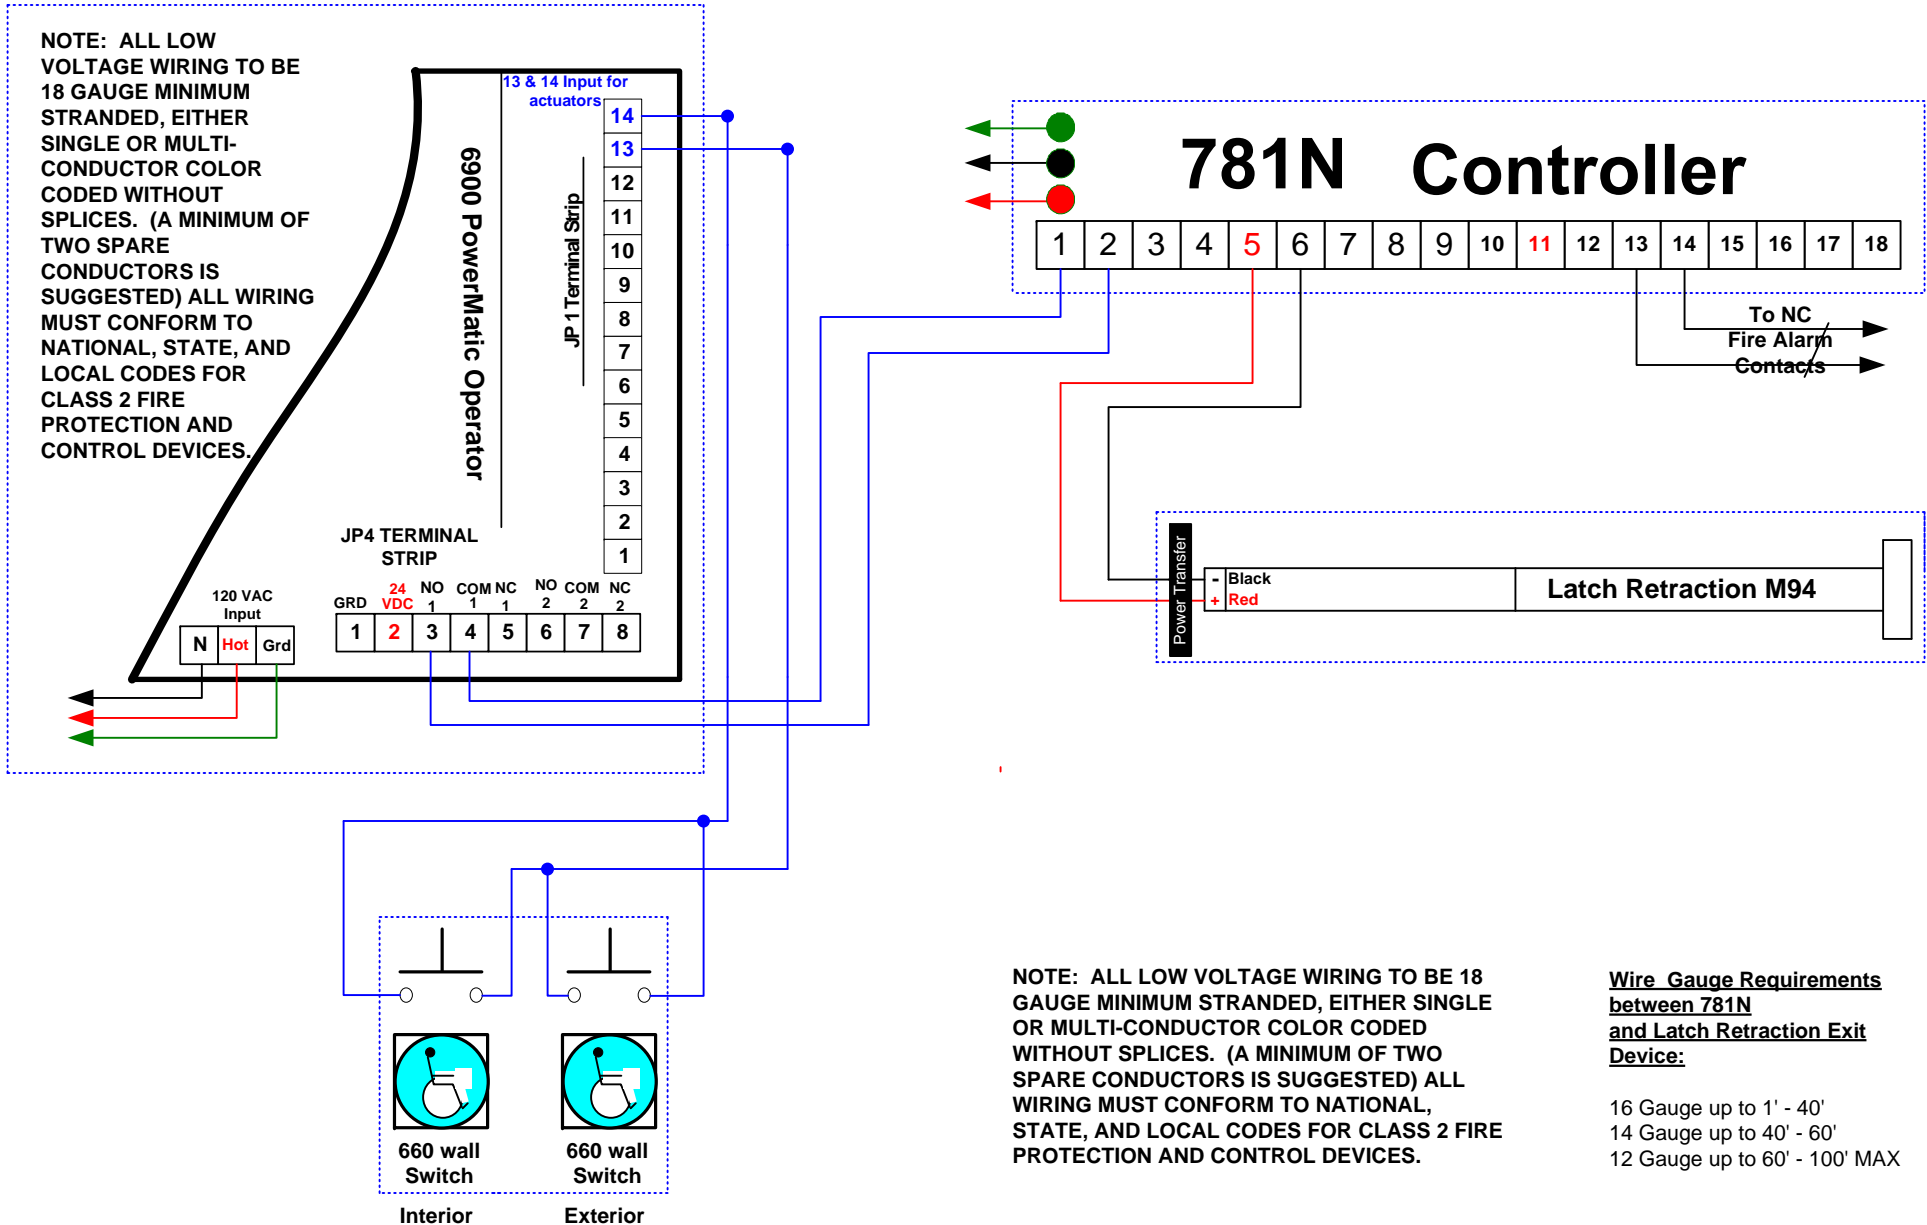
NOTE: ALL LOW VOLTAGE WIRING TO BE 18 GAUGE MINIMUM STRANDED, EITHER SINGLE OR MULTI-CONDUCTOR COLOR CODED WITHOUT SPLICES. (A MINIMUM OF TWO SPARE CONDUCTORS IS SUGGESTED) ALL WIRING MUST CONFORM TO NATIONAL, STATE, AND LOCAL CODES FOR CLASS 2 FIRE PROTECTION AND CONTROL DEVICES.

6900 PowerMatic Operator

13 & 14 Input for actuators

JP 1 Terminal Strip

| 14 |
|---|
| 13 |
| 12 |
| 11 |
| 10 |
| 9 |
| 8 |
| 7 |
| 6 |
| 5 |
| 4 |
| 3 |
| 2 |
| 1 |

JP4 TERMINAL STRIP

120 VAC Input

| N | Hot | Grd |
|---|---|---|

| GRD | 24 VDC | NO 1 | COM 1 | NC 1 | NO 2 | COM 2 | NC 2 |
|---|---|---|---|---|---|---|---|
| 1 | 2 | 3 | 4 | 5 | 6 | 7 | 8 |

781N Controller

| 1 | 2 | 3 | 4 | 5 | 6 | 7 | 8 | 9 | 10 | 11 | 12 | 13 | 14 | 15 | 16 | 17 | 18 |
|---|---|---|---|---|---|---|---|---|---|---|---|---|---|---|---|---|---|

To NC Fire Alarm Contacts

Power Transfer

- Black
+ Red

Latch Retraction M94

660 wall Switch

660 wall Switch

Interior

Exterior

NOTE: ALL LOW VOLTAGE WIRING TO BE 18 GAUGE MINIMUM STRANDED, EITHER SINGLE OR MULTI-CONDUCTOR COLOR CODED WITHOUT SPLICES. (A MINIMUM OF TWO SPARE CONDUCTORS IS SUGGESTED) ALL WIRING MUST CONFORM TO NATIONAL, STATE, AND LOCAL CODES FOR CLASS 2 FIRE PROTECTION AND CONTROL DEVICES.

Wire Gauge Requirements between 781N and Latch Retraction Exit Device:

16 Gauge up to 1' - 40'
14 Gauge up to 40' - 60'
12 Gauge up to 60' - 100' MAX